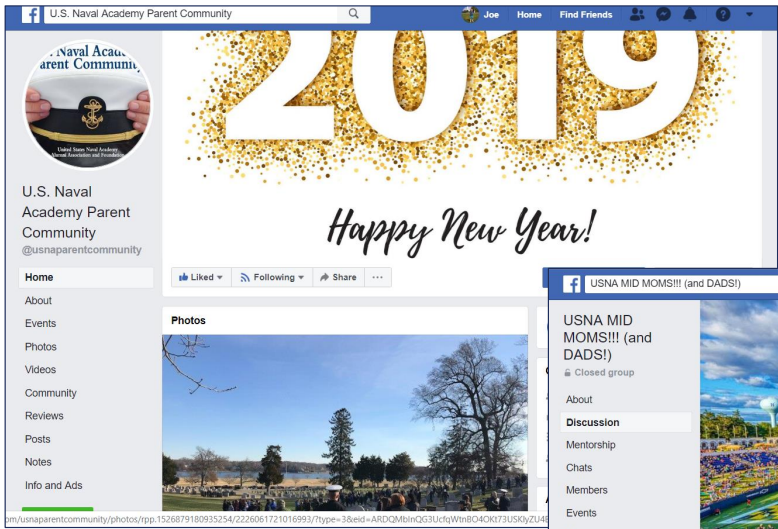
U.S. Naval Academy Parent Community

Joe Home Find Friends

Naval Academy Parent Community

United States Naval Academy Alumni Association and Foundation

2019

Happy New Year!

U.S. Naval Academy Parent Community
@usnaparentcommunity

Home
About
Events
Photos
Videos
Community
Reviews
Posts
Notes
Info and Ads

Liked ▾ Following ▾ Share ···

Photos

om/usnaparentcommunity/photos/rpp.1526879180935254/2226061721016993/?type=3&eid=ARDQMbInQG3UcfqWtnBO4OKt73USKlyZU4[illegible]

USNA MID MOMS!!! (and DADS!)

USNA MID MOMS!!! (and DADS!)
Closed group

About
Discussion
Mentorship
Chats
Members
Events